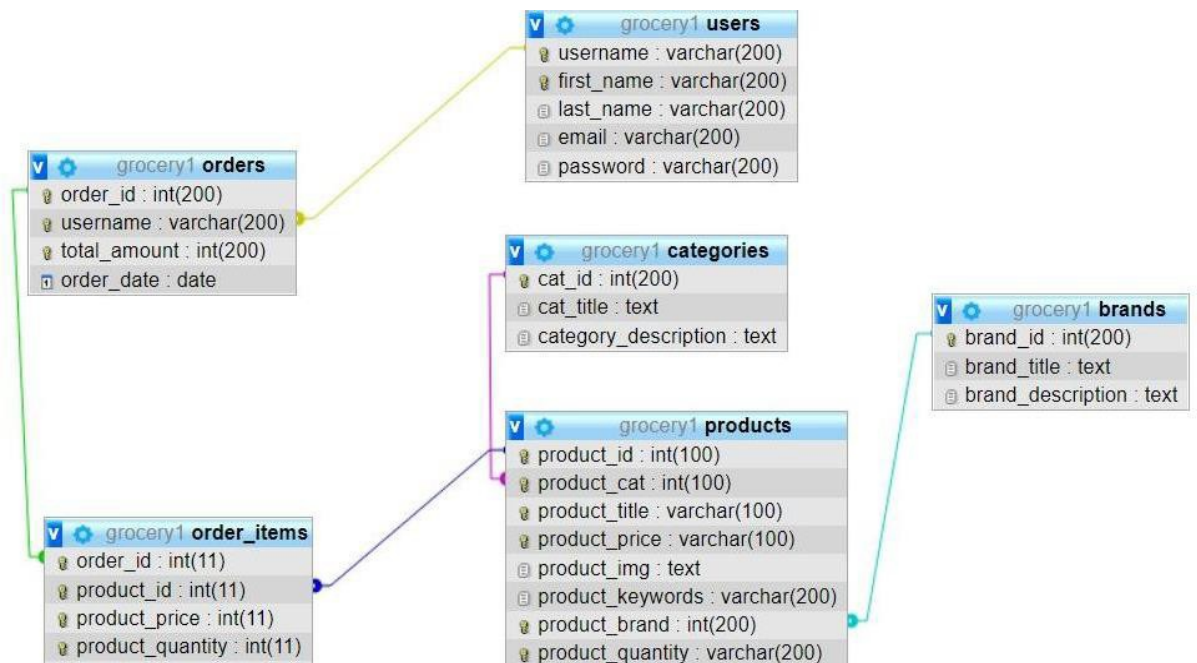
grocery1 users
username : varchar(200)
first_name : varchar(200)
last_name : varchar(200)
email : varchar(200)
password : varchar(200)

grocery1 orders
order_id : int(200)
username : varchar(200)
total_amount : int(200)
order_date : date

grocery1 categories
cat_id : int(200)
cat_title : text
category_description : text

grocery1 brands
brand_id : int(200)
brand_title : text
brand_description : text

grocery1 products
product_id : int(100)
product_cat : int(100)
product_title : varchar(100)
product_price : varchar(100)
product_img : text
product_keywords : varchar(200)
product_brand : int(200)
product_quantity : varchar(200)

grocery1 order_items
order_id : int(11)
product_id : int(11)
product_price : int(11)
product_quantity : int(11)